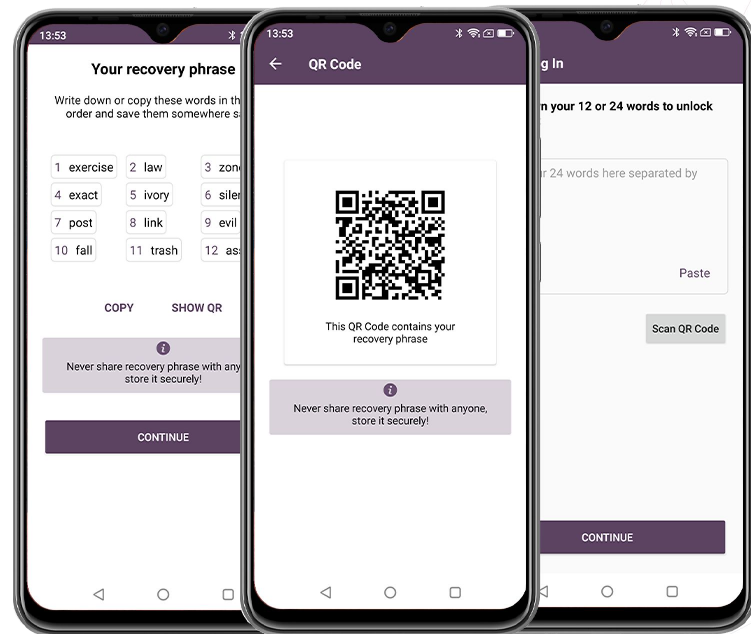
13:53

Your recovery phrase

Write down or copy these words in th order and save them somewhere sa

1 exercise
2 law
3 zon
4 exact
5 ivory
6 siler
7 post
8 link
9 evil
10 fall
11 trash
12 as

COPY
SHOW QR

Never share recovery phrase with any store it securely!

CONTINUE

13:53

QR Code

This QR Code contains your recovery phrase

Never share recovery phrase with anyone, store it securely!

g In

n your 12 or 24 words to unlock

r 24 words here separated by

Paste

Scan QR Code

CONTINUE